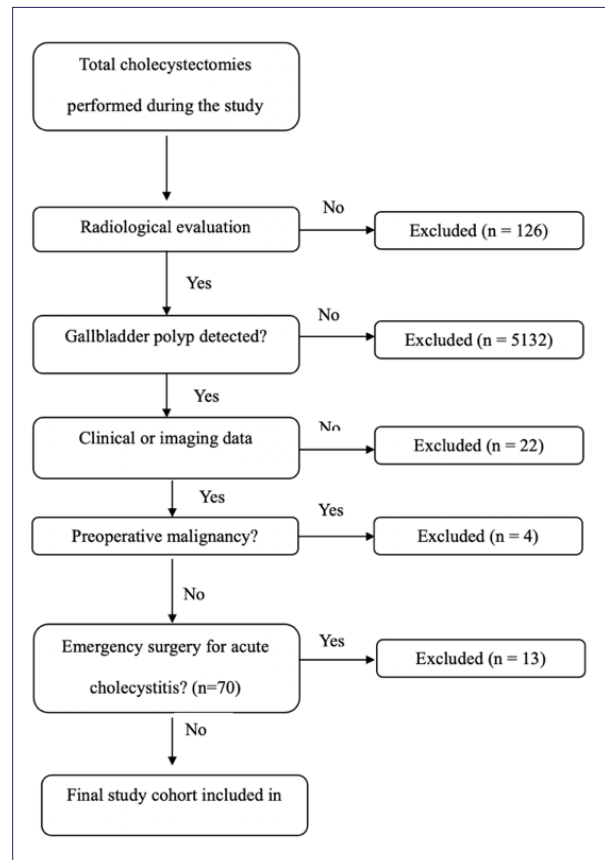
Total cholecystectomies performed during the study

No

Radiological evaluation

Excluded (n = 126)

Yes

No

Gallbladder polyp detected?

Excluded (n = 5132)

Yes

No

Clinical or imaging data

Excluded (n = 22)

Yes

Yes

Preoperative malignancy?

Excluded (n = 4)

No

Yes

Emergency surgery for acute cholecystitis? (n=70)

Excluded (n = 13)

No

Final study cohort included in